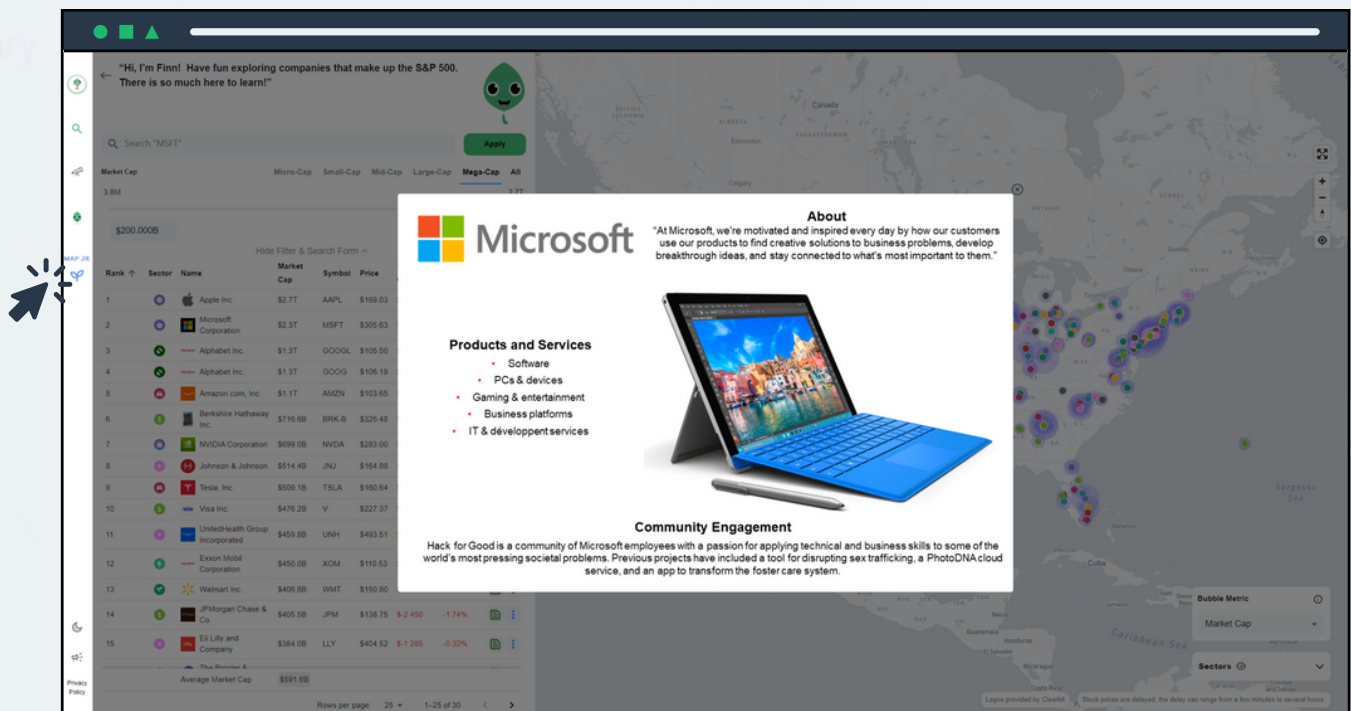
"Hi, I'm Finn! Have fun exploring companies that make up the S&P 500. There is so much here to learn!"

Search "MSFT"

Apply

Market Cap

Micro-Cap Small-Cap Mid-Cap Large-Cap Mega-Cap All

3.8M

2.7T

$200,000B

Hide Filter & Search Form

MAP JR.

| Rank | Sector | Name | Market Cap | Symbol | Price |
|---|---|---|---|---|---|
| 1 | | Apple Inc. | $2.7T | AAPL | $169.03 |
| 2 | | Microsoft Corporation | $2.3T | MSFT | $305.63 |
| 3 | | Alphabet Inc. | $1.3T | GOOGL | $105.50 |
| 4 | | Alphabet Inc. | $1.3T | GOOG | $106.19 |
| 5 | | Amazon.com, Inc. | $1.1T | AMZN | $103.65 |
| 6 | | Berkshire Hathaway Inc. | $716.6B | BRK-B | $325.48 |
| 7 | | NVIDIA Corporation | $699.0B | NVDA | $283.00 |
| 8 | | Johnson & Johnson | $514.4B | JNJ | $164.88 |
| 9 | | Tesla, Inc. | $509.1B | TSLA | $160.64 |
| 10 | | Visa Inc. | $476.2B | V | $227.37 |
| 11 | | UnitedHealth Group Incorporated | $459.8B | UNH | $493.51 |
| 12 | | Exxon Mobil Corporation | $450.0B | XOM | $110.53 |
| 13 | | Walmart Inc. | $406.8B | WMT | $150.80 |
| 14 | | JPMorgan Chase & Co. | $405.5B | JPM | $138.75 $-2.450 -1.74% |
| 15 | | Eli Lilly and Company | $384.0B | LLY | $404.52 $-1.285 -0.32% |

Average Market Cap $591.6B

Rows per page: 25 1–25 of 30

Privacy Policy

Microsoft

About
"At Microsoft, we're motivated and inspired every day by how our customers use our products to find creative solutions to business problems, develop breakthrough ideas, and stay connected to what's most important to them."

Products and Services
• Software
• PCs & devices
• Gaming & entertainment
• Business platforms
• IT & développent services

Community Engagement
Hack for Good is a community of Microsoft employees with a passion for applying technical and business skills to some of the world's most pressing societal problems. Previous projects have included a tool for disrupting sex trafficking, a PhotoDNA cloud service, and an app to transform the foster care system.

Canada
Edmonton
Calgary
Ottawa
Sargasso Sea
Cuba
Caribbean Sea
Honduras

Bubble Metric
Market Cap
Sectors

Logos provided by Clearbit Stock prices are delayed, the delay can range from a few minutes to several hours.